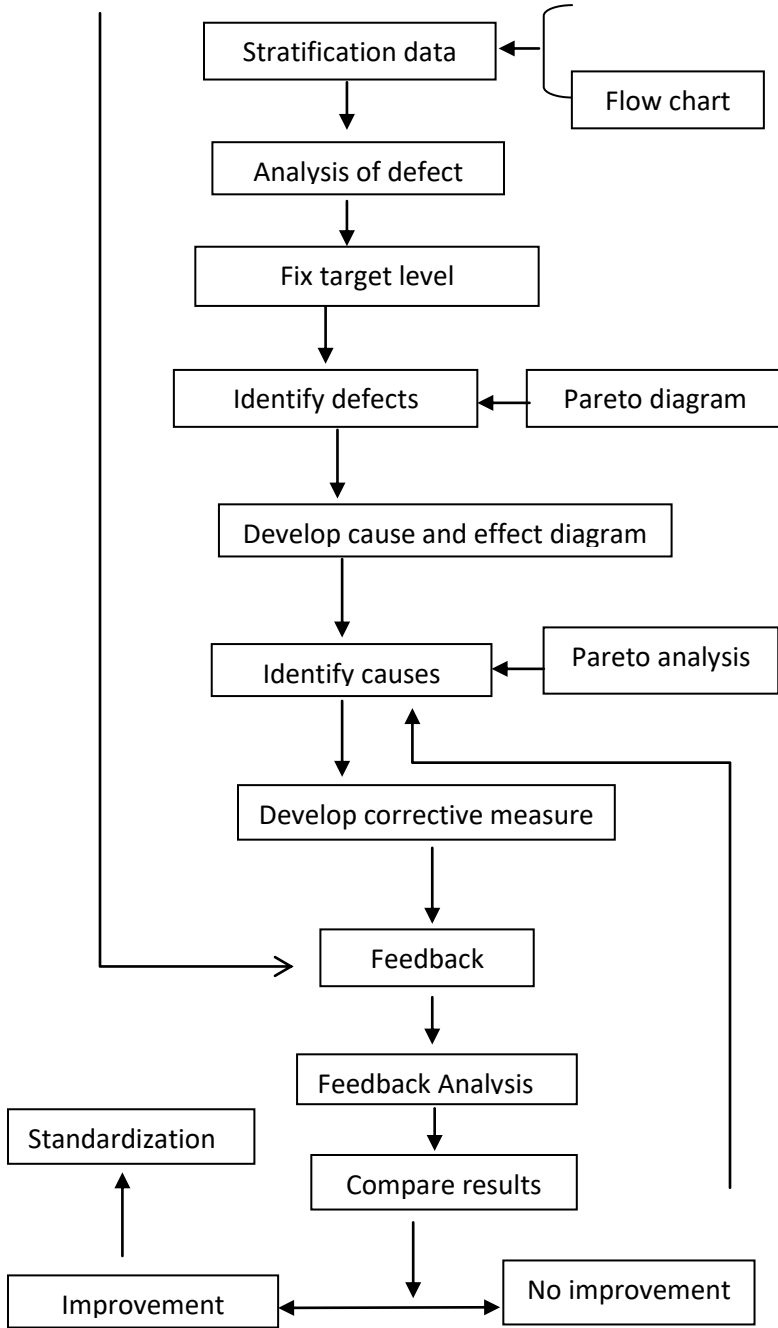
Stratification data

Flow chart

Analysis of defect

Fix target level

Identify defects

Pareto diagram

Develop cause and effect diagram

Identify causes

Pareto analysis

Develop corrective measure

Feedback

Feedback Analysis

Standardization

Compare results

Improvement

No improvement